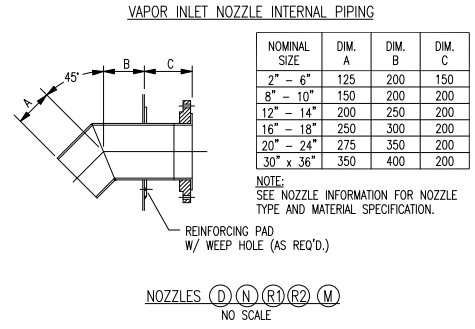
VAPOR INLET NOZZLE INTERNAL PIPING

45°

A

B

C

| NOMINAL SIZE | DIM. A | DIM. B | DIM. C |
|---|---|---|---|
| 2" – 6" | 125 | 200 | 150 |
| 8" – 10" | 150 | 200 | 200 |
| 12" – 14" | 200 | 250 | 200 |
| 16" – 18" | 250 | 300 | 200 |
| 20" – 24" | 275 | 350 | 200 |
| 30" x 36" | 350 | 400 | 200 |

NOTE:
SEE NOZZLE INFORMATION FOR NOZZLE TYPE AND MATERIAL SPECIFICATION.

REINFORCING PAD
W/ WEEP HOLE (AS REQ'D.)

NOZZLES D N R1 R2 M
NO SCALE